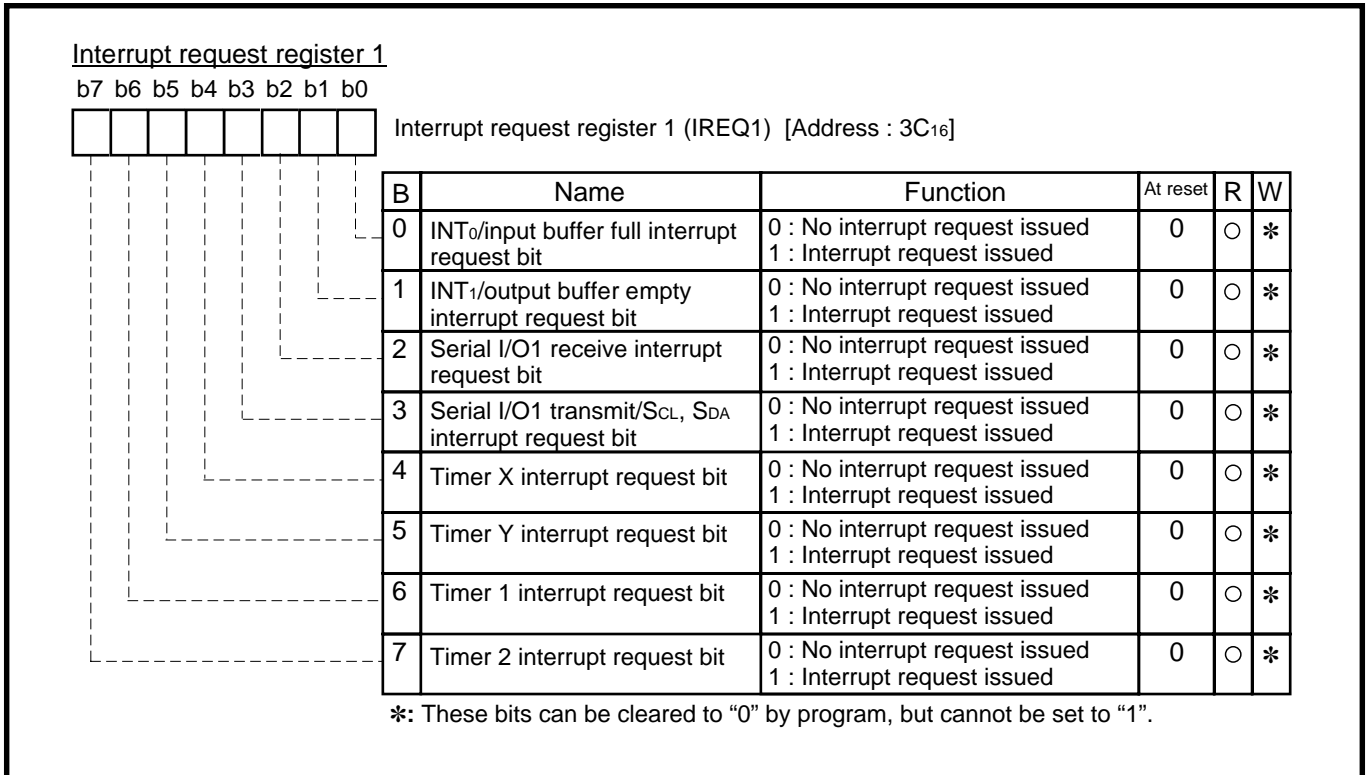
Interrupt request register 1

b7 b6 b5 b4 b3 b2 b1 b0

Interrupt request register 1 (IREQ1) [Address : $3C_{16}$]

| B | Name | Function | At reset | R | W |
|---|---|---|---|---|---|
| 0 | $INT_0$/input buffer full interrupt request bit | 0 : No interrupt request issued 1 : Interrupt request issued | 0 | ○ | ✻ |
| 1 | $INT_1$/output buffer empty interrupt request bit | 0 : No interrupt request issued 1 : Interrupt request issued | 0 | ○ | ✻ |
| 2 | Serial I/O1 receive interrupt request bit | 0 : No interrupt request issued 1 : Interrupt request issued | 0 | ○ | ✻ |
| 3 | Serial I/O1 transmit/$S_{CL}$, $S_{DA}$ interrupt request bit | 0 : No interrupt request issued 1 : Interrupt request issued | 0 | ○ | ✻ |
| 4 | Timer X interrupt request bit | 0 : No interrupt request issued 1 : Interrupt request issued | 0 | ○ | ✻ |
| 5 | Timer Y interrupt request bit | 0 : No interrupt request issued 1 : Interrupt request issued | 0 | ○ | ✻ |
| 6 | Timer 1 interrupt request bit | 0 : No interrupt request issued 1 : Interrupt request issued | 0 | ○ | ✻ |
| 7 | Timer 2 interrupt request bit | 0 : No interrupt request issued 1 : Interrupt request issued | 0 | ○ | ✻ |

✻: These bits can be cleared to "0" by program, but cannot be set to "1".